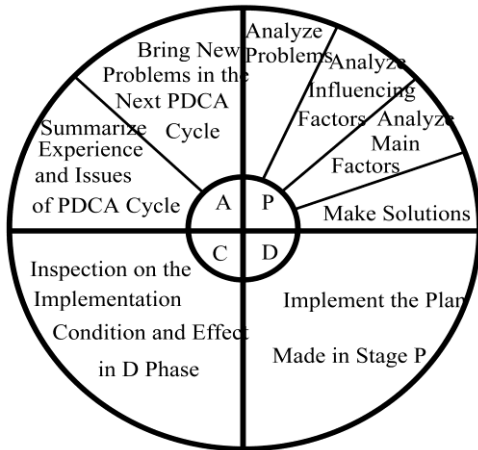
Bring New Problems in the Next PDCA Cycle

Summarize Experience and Issues of PDCA Cycle

Analyze Problems

Analyze Influencing Factors

Analyze Main Factors

Make Solutions

A

P

C

D

Inspection on the Implementation Condition and Effect in D Phase

Implement the Plan Made in Stage P